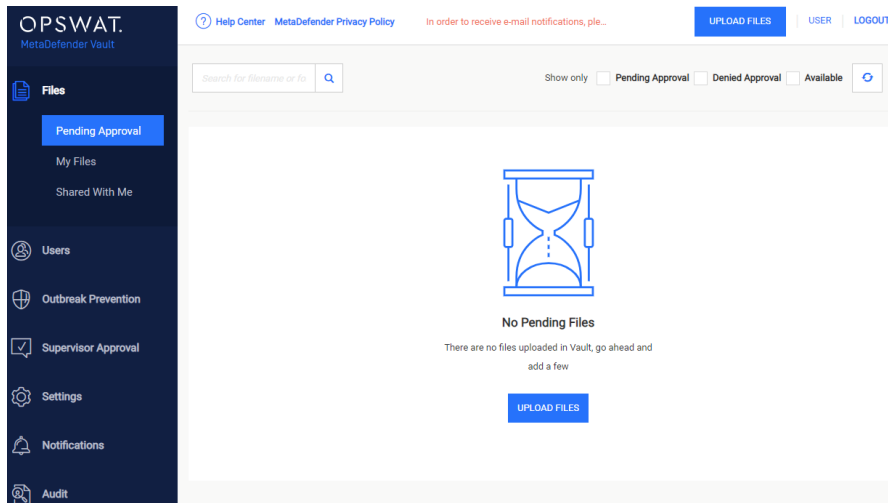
OPSWAT.
MetaDefender Vault

Files
Pending Approval
My Files
Shared With Me

Users

Outbreak Prevention

Supervisor Approval

Settings

Notifications

Audit

Help Center MetaDefender Privacy Policy In order to receive e-mail notifications, ple... UPLOAD FILES USER LOGOUT

Search for filename or fo

Show only Pending Approval Denied Approval Available

No Pending Files

There are no files uploaded in Vault, go ahead and add a few

UPLOAD FILES